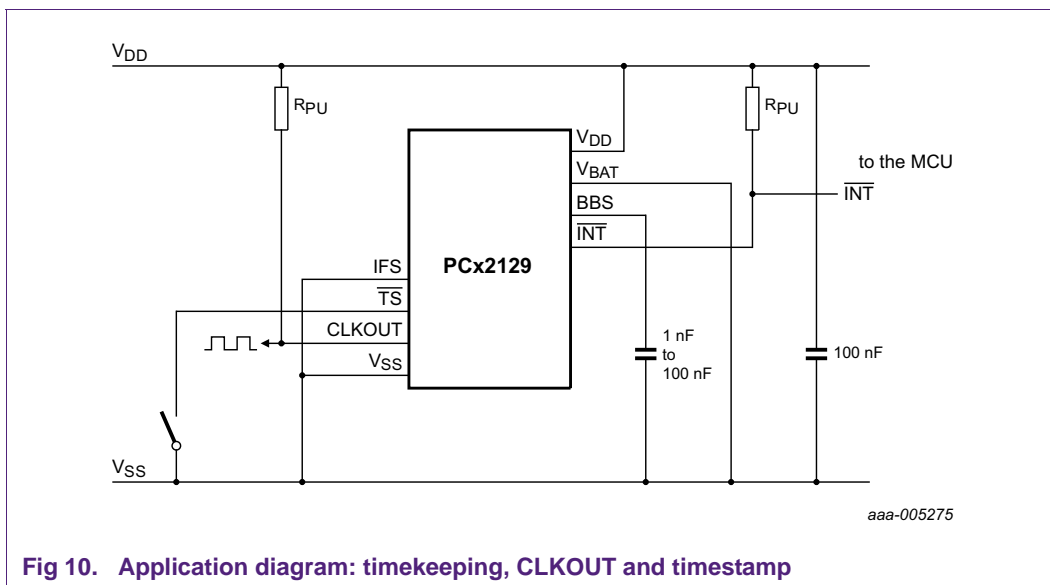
$V_{DD}$

$R_{PU}$

$R_{PU}$

$V_{DD}$

$V_{BAT}$

to the MCU

BBS

$\overline{INT}$

$\overline{INT}$

IFS

PCx2129

$\overline{TS}$

CLKOUT

1 nF to 100 nF

100 nF

$V_{SS}$

$V_{SS}$

aaa-005275

**Fig 10. Application diagram: timekeeping, CLKOUT and timestamp**